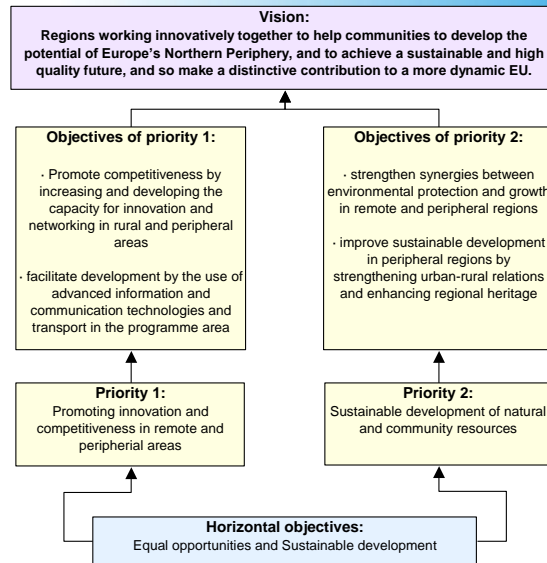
Vision:
Regions working innovatively together to help communities to develop the potential of Europe's Northern Periphery, and to achieve a sustainable and high quality future, and so make a distinctive contribution to a more dynamic EU.

Objectives of priority 1:

· Promote competitiveness by increasing and developing the capacity for innovation and networking in rural and peripheral areas

· facilitate development by the use of advanced information and communication technologies and transport in the programme area

Objectives of priority 2:

· strengthen synergies between environmental protection and growth in remote and peripheral regions

· improve sustainable development in peripheral regions by strengthening urban-rural relations and enhancing regional heritage

Priority 1:
Promoting innovation and competitiveness in remote and peripherial areas

Priority 2:
Sustainable development of natural and community resources

Horizontal objectives:
Equal opportunities and Sustainable development